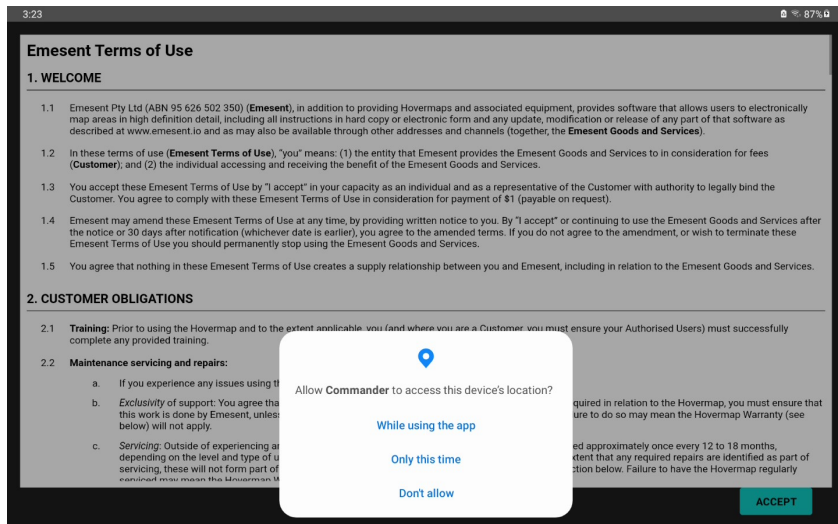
3:23

87%

Emesent Terms of Use

1. WELCOME

1.1 Emesent Pty Ltd (ABN 95 626 502 350) (Emesent), in addition to providing Hovermaps and associated equipment, provides software that allows users to electronically map areas in high definition detail, including all instructions in hard copy or electronic form and any update, modification or release of any part of that software as described at www.emesent.io and as may also be available through other addresses and channels (together, the Emesent Goods and Services).

1.2 In these terms of use (Emesent Terms of Use), "you" means: (1) the entity that Emesent provides the Emesent Goods and Services to in consideration for fees (Customer); and (2) the individual accessing and receiving the benefit of the Emesent Goods and Services.

1.3 You accept these Emesent Terms of Use by "I accept" in your capacity as an individual and as a representative of the Customer with authority to legally bind the Customer. You agree to comply with these Emesent Terms of Use in consideration for payment of $1 (payable on request).

1.4 Emesent may amend these Emesent Terms of Use at any time, by providing written notice to you. By "I accept" or continuing to use the Emesent Goods and Services after the notice or 30 days after notification (whichever date is earlier), you agree to the amended terms. If you do not agree to the amendment, or wish to terminate these Emesent Terms of Use you should permanently stop using the Emesent Goods and Services.

1.5 You agree that nothing in these Emesent Terms of Use creates a supply relationship between you and Emesent, including in relation to the Emesent Goods and Services.

2. CUSTOMER OBLIGATIONS

2.1 Training: Prior to using the Hovermap and to the extent applicable, you (and where you are a Customer, you must ensure your Authorised Users) must successfully complete any provided training.

2.2 Maintenance servicing and repairs:

a. If you experience any issues using th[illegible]

b. Exclusivity of support: You agree tha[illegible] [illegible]quired in relation to the Hovermap, you must ensure that this work is done by Emesent, unles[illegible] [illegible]ure to do so may mean the Hovermap Warranty (see below) will not apply.

c. Servicing: Outside of experiencing a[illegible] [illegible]ed approximately once every 12 to 18 months, depending on the level and type of u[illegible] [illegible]xtent that any required repairs are identified as part of servicing, these will not form part of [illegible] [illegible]ction below. Failure to have the Hovermap regularly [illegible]

Allow Commander to access this device's location?

While using the app

Only this time

Don't allow

ACCEPT